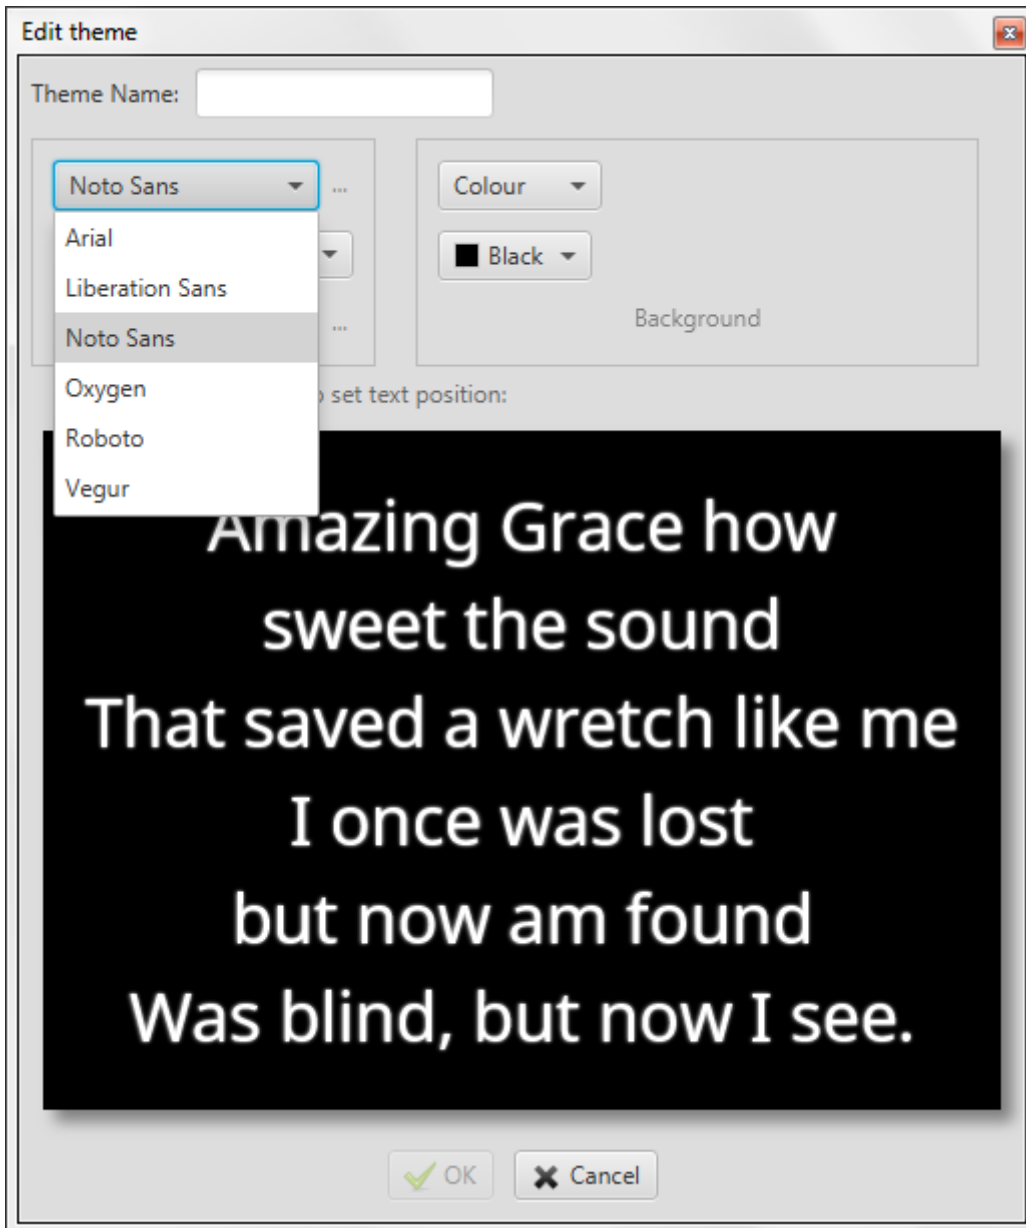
Edit theme

Theme Name:

Noto Sans ...

Arial
Liberation Sans
Noto Sans
Oxygen
Roboto
Vegur

...

Colour

Black

Background

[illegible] set text position:

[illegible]mazing Grace how
sweet the sound
That saved a wretch like me
I once was lost
but now am found
Was blind, but now I see.

OK
Cancel